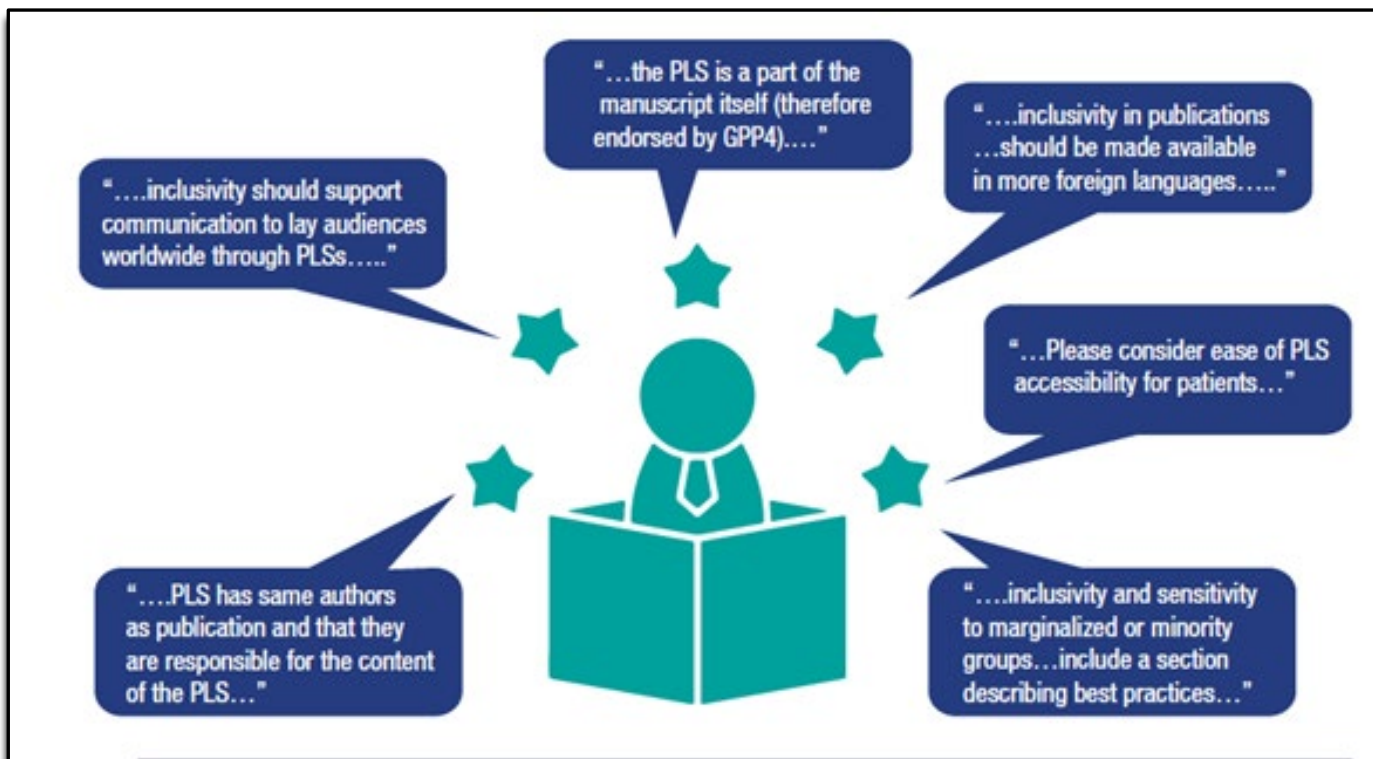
"…the PLS is a part of the manuscript itself (therefore endorsed by GPP4)…."

"….inclusivity should support communication to lay audiences worldwide through PLSs….."

"….inclusivity in publications …should be made available in more foreign languages….."

"…Please consider ease of PLS accessibility for patients…"

"….PLS has same authors as publication and that they are responsible for the content of the PLS…"

"….inclusivity and sensitivity to marginalized or minority groups…include a section describing best practices…"